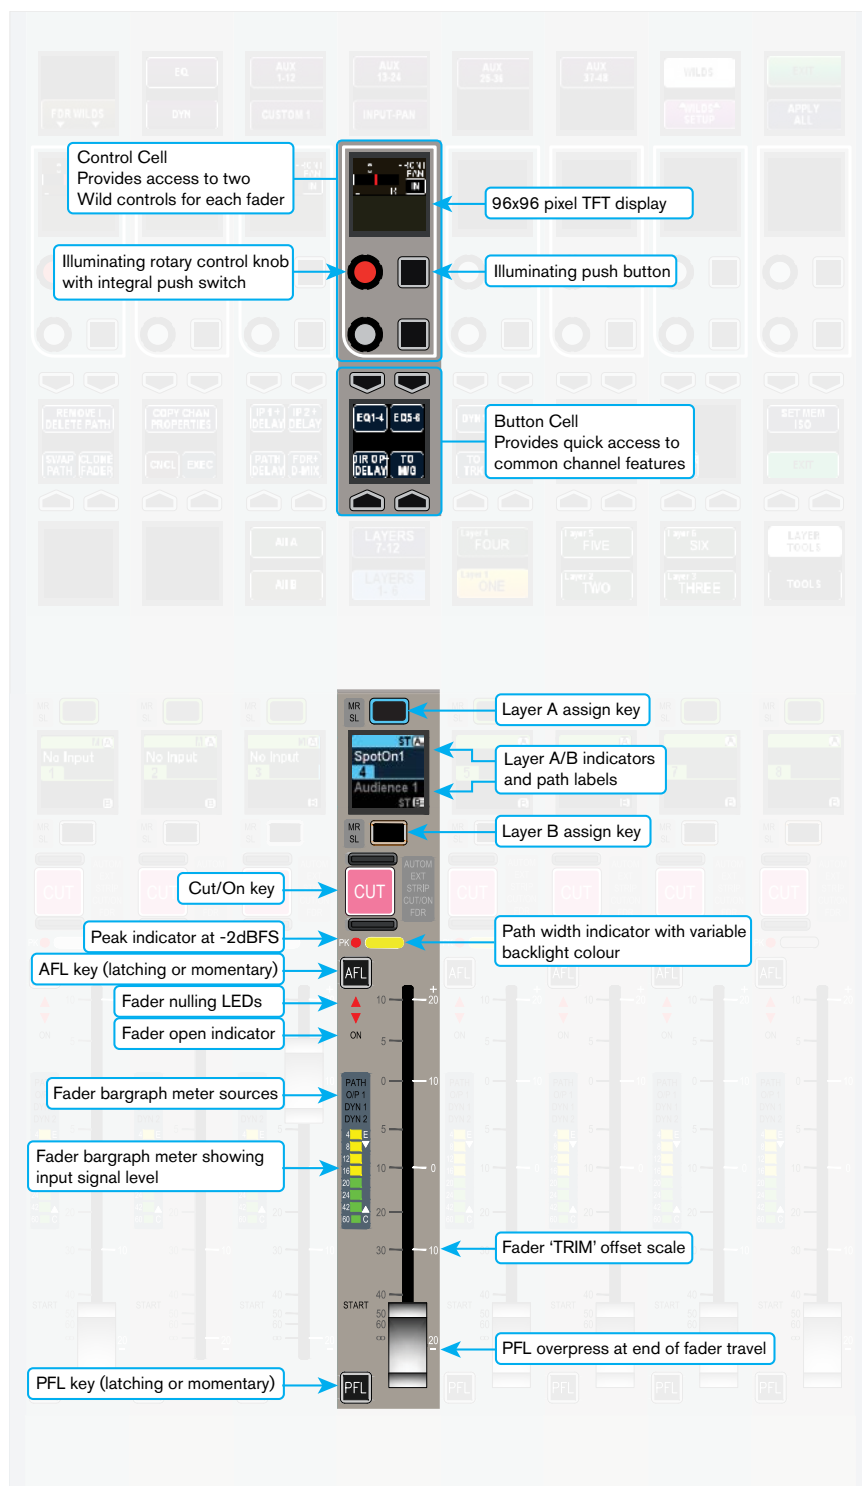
Control Cell
Provides access to two Wild controls for each fader

96x96 pixel TFT display

Illuminating rotary control knob with integral push switch

Illuminating push button

EQ1-4 EQ5-8
DIR O/P DELAY TO M/G

Button Cell
Provides quick access to common channel features

MR SL

Layer A assign key

SpotOn1
4
Audience 1

Layer A/B indicators and path labels

MR SL

Layer B assign key

AUTOM EXT STRIP CUT/ON FDR

Cut/On key

CUT

Peak indicator at -2dBFS

PK

Path width indicator with variable backlight colour

AFL key (latching or momentary)

AFL

Fader nulling LEDs

Fader open indicator

ON

Fader bargraph meter sources

PATH O/P 1 DYN 1 DYN 2

Fader bargraph meter showing input signal level

4 E 8 12 16 20 24 42 60 C

10 5 0 5 10 20 30 40 50 60 ∞
START
+ 20 10 0 10 20

Fader ‘TRIM’ offset scale

PFL overpress at end of fader travel

PFL key (latching or momentary)

PFL